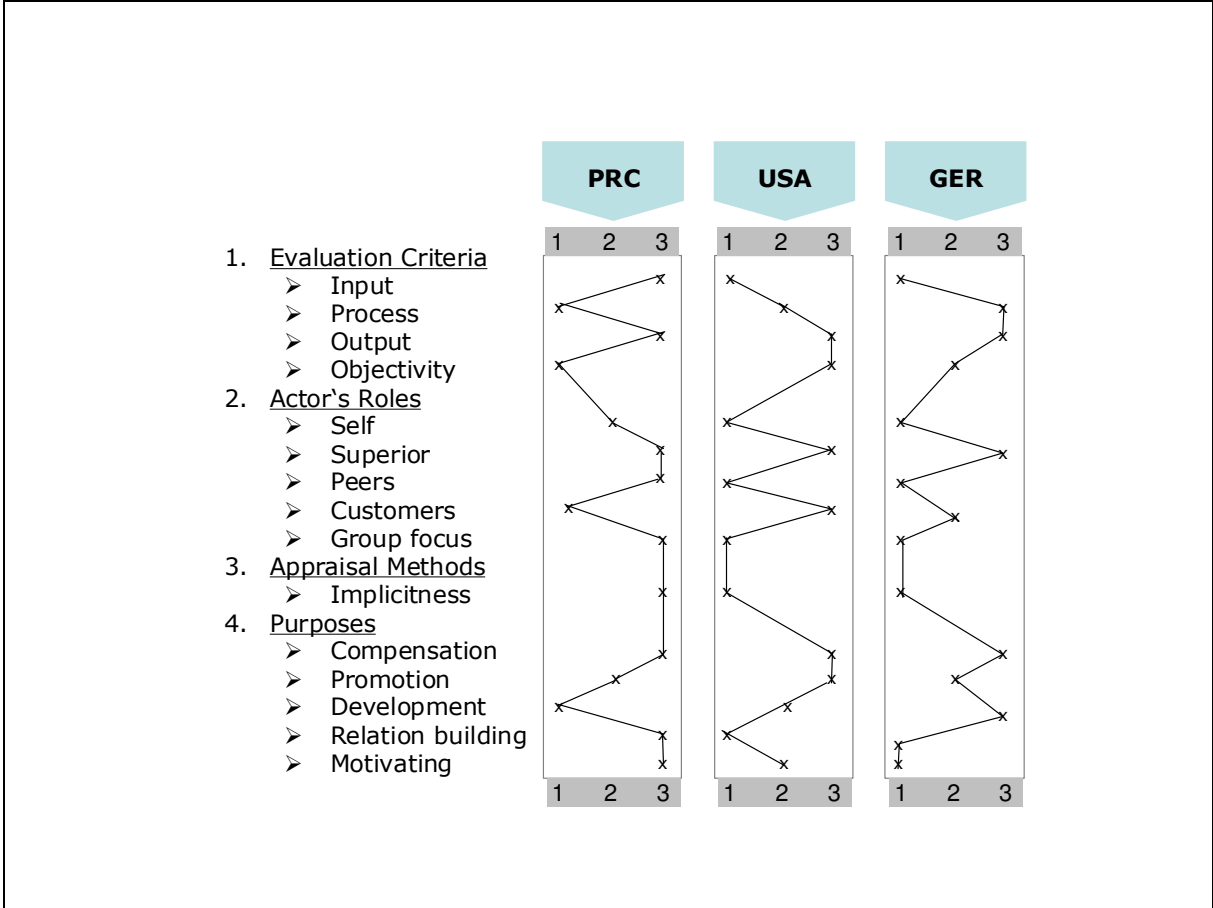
PRC

USA

GER

1 2 3

1 2 3

1 2 3

1. Evaluation Criteria
➢ Input
➢ Process
➢ Output
➢ Objectivity
2. Actor‘s Roles
➢ Self
➢ Superior
➢ Peers
➢ Customers
➢ Group focus
3. Appraisal Methods
➢ Implicitness
4. Purposes
➢ Compensation
➢ Promotion
➢ Development
➢ Relation building
➢ Motivating

1 2 3

1 2 3

1 2 3